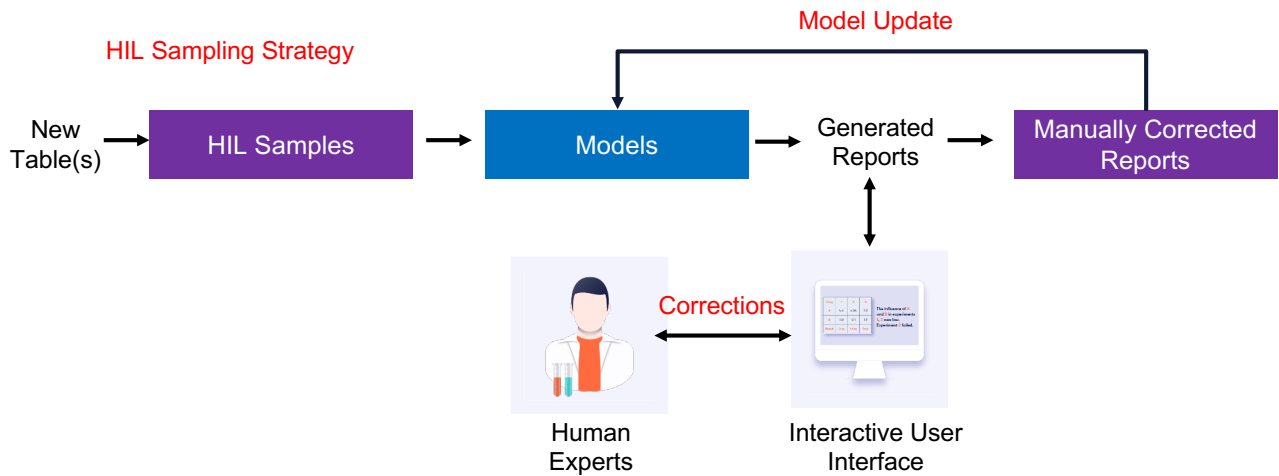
Model Update

HIL Sampling Strategy

New Table(s)

HIL Samples

Models

Generated Reports

Manually Corrected Reports

Corrections

The influence of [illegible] and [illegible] in experiments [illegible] was low. Experiment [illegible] failed.

Human Experts

Interactive User Interface